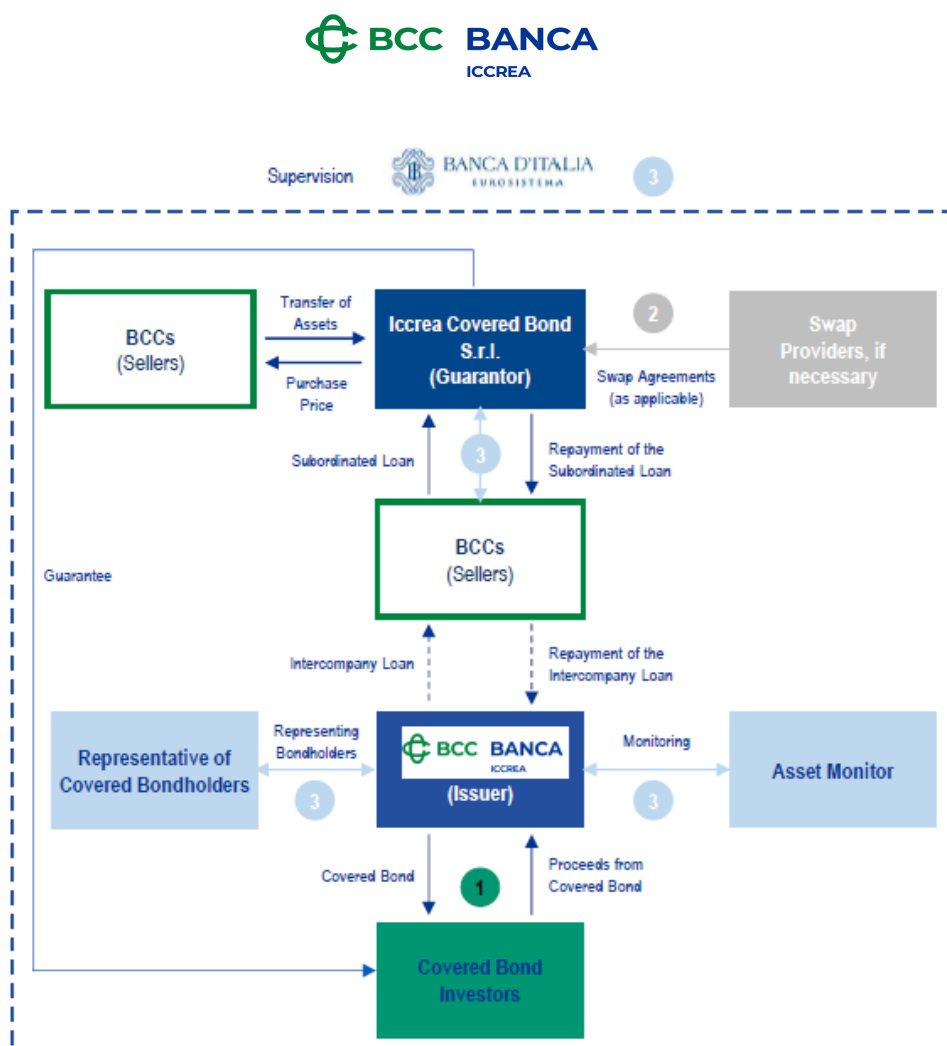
BCC BANCA ICCREA

Supervision BANCA D'ITALIA EUROSISTEMA 3

BCCs (Sellers)

Transfer of Assets

Purchase Price

Iccrea Covered Bond S.r.l. (Guarantor)

2

Swap Agreements (as applicable)

Swap Providers, if necessary

Subordinated Loan

3

Repayment of the Subordinated Loan

Guarantee

BCCs (Sellers)

Intercompany Loan

Repayment of the Intercompany Loan

Representative of Covered Bondholders

Representing Bondholders

3

BCC BANCA ICCREA (Issuer)

Monitoring

3

Asset Monitor

Covered Bond

1

Proceeds from Covered Bond

Covered Bond Investors